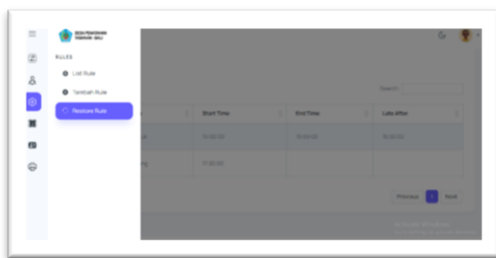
DESA PEMOGAN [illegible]

RULES

List Rule

Tambah Rule

Restore Rule

Search

| | Start Time | End Time | Late After |
|---|---|---|---|
| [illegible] | 16:00:00 | 16:00:00 | 16:00:00 |
| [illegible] | 17:00:00 | | |

Previous 1 Next